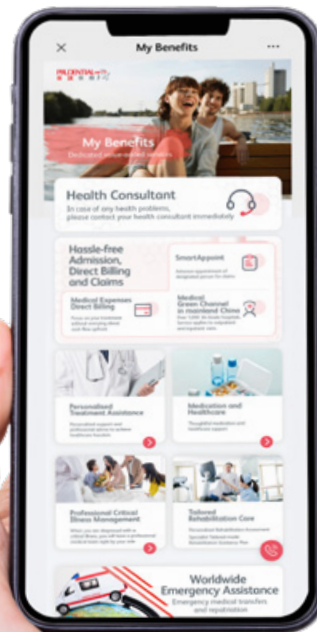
My Benefits

PRUDENTIAL

My Benefits

Health Consultant

In case of any health problems, please contact your health consultant immediately

Hassle-free Admission, Direct Billing and Claims

SmartAppoint

Medical Expenses Direct Billing

Medical Green Channel in mainland China

Personalised Treatment Assistance

Medicine and Healthcare

Professional Critical Illness Management

Tailored Rehabilitation Care

Worldwide Emergency Assistance

Emergency medical transfers and repatriation